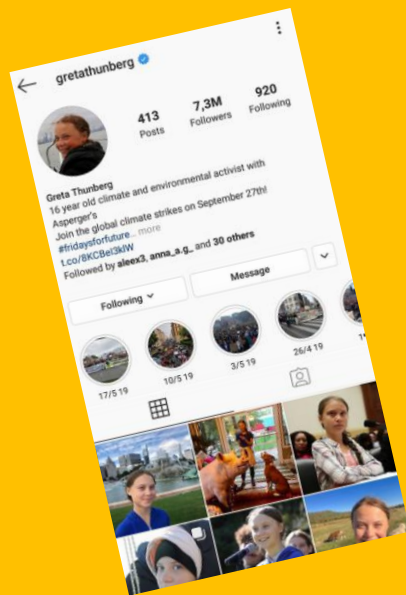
gretathunberg

413
Posts

7,3M
Followers

920
Following

Greta Thunberg
16 year old climate and environmental activist with Asperger's
Join the global climate strikes on September 27th!
#fridaysforfuture... more
t.co/8KCBel3klW
Followed by aleex3, anna_a.g._ and 30 others

Following

Message

17/5 19

10/5 19

3/5 19

26/4 19